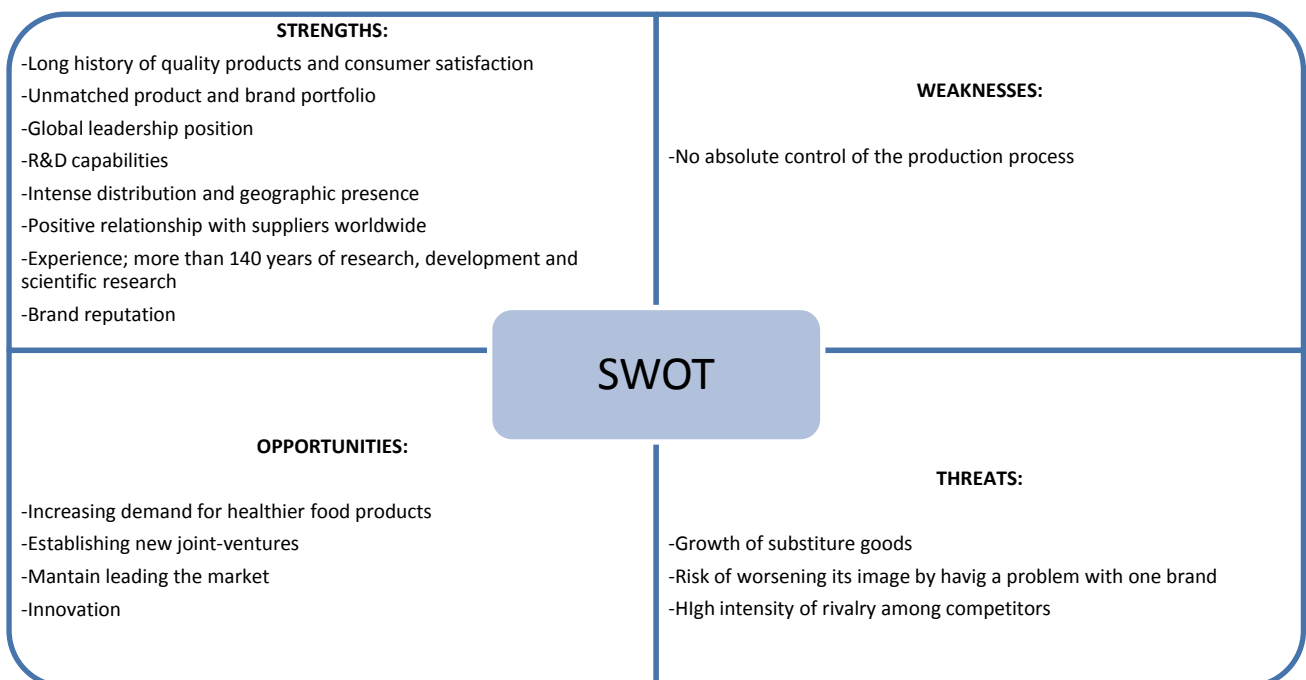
STRENGTHS:

-Long history of quality products and consumer satisfaction
-Unmatched product and brand portfolio
-Global leadership position
-R&D capabilities
-Intense distribution and geographic presence
-Positive relationship with suppliers worldwide
-Experience; more than 140 years of research, development and scientific research
-Brand reputation

WEAKNESSES:

-No absolute control of the production process

SWOT

OPPORTUNITIES:

-Increasing demand for healthier food products
-Establishing new joint-ventures
-Mantain leading the market
-Innovation

THREATS:

-Growth of substiture goods
-Risk of worsening its image by havig a problem with one brand
-HIgh intensity of rivalry among competitors